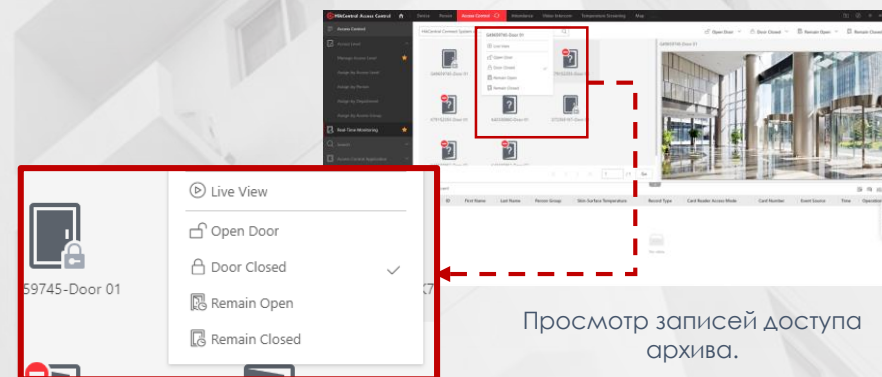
HikCentral Access Control

Device | Person | Access Control | Attendance | Video Intercom | Temperature Screening | Map

Access Control

Access Level

Manage Access Level

Assign by Access Level

Assign by Person

Assign by Department

Assign by Access Group

Real-Time Monitoring

Search

Access Control Application

HikCentral Connect System

Open Door | Door Closed | Remain Open | Remain Closed

Live View

Open Door

Door Closed

Remain Open

Remain Closed

69745-Door 01

K7

ID | First Name | Last Name | Person Group | Skin-Surface Temperature | Record Type | Card Reader Access Mode | Card Number | Event Source | Time | Operation

No data

Просмотр записей доступа архива.